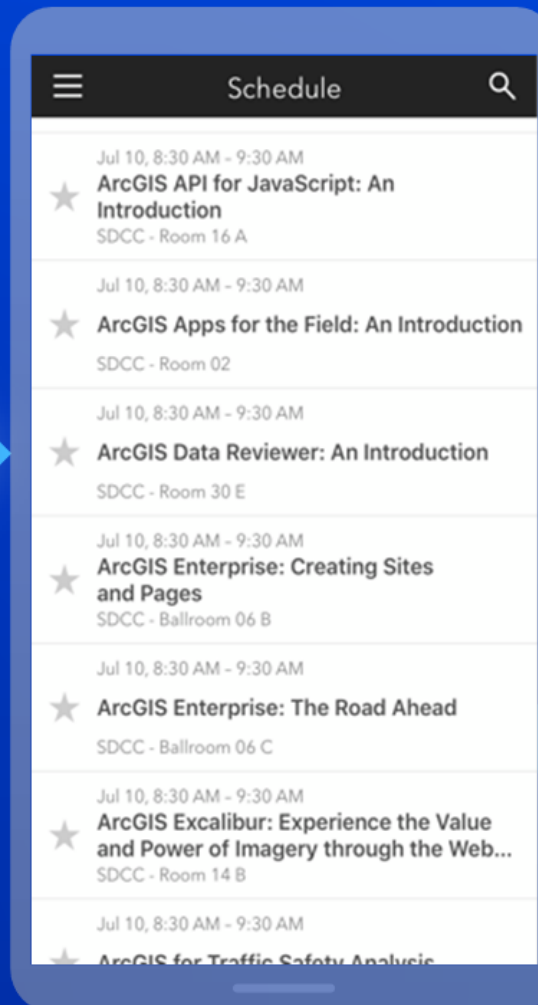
Schedule

Jul 10, 8:30 AM - 9:30 AM
ArcGIS API for JavaScript: An Introduction
SDCC - Room 16 A

Jul 10, 8:30 AM - 9:30 AM
ArcGIS Apps for the Field: An Introduction
SDCC - Room 02

Jul 10, 8:30 AM - 9:30 AM
ArcGIS Data Reviewer: An Introduction
SDCC - Room 30 E

Jul 10, 8:30 AM - 9:30 AM
ArcGIS Enterprise: Creating Sites and Pages
SDCC - Ballroom 06 B

Jul 10, 8:30 AM - 9:30 AM
ArcGIS Enterprise: The Road Ahead
SDCC - Ballroom 06 C

Jul 10, 8:30 AM - 9:30 AM
ArcGIS Excalibur: Experience the Value and Power of Imagery through the Web...
SDCC - Room 14 B

Jul 10, 8:30 AM - 9:30 AM
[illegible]